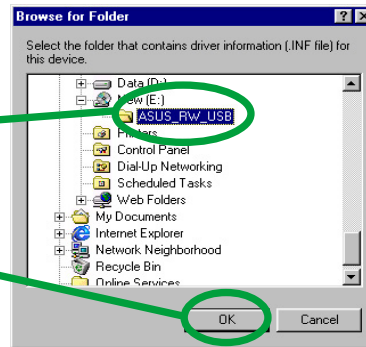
Browse for Folder

?
X

Select the folder that contains driver information (.INF file) for this device.

Data (D:)
New (E:)
ASUS_RW_USB
Printers
Control Panel
Dial-Up Networking
Scheduled Tasks
Web Folders
My Documents
Internet Explorer
Network Neighborhood
Recycle Bin
Online Services

OK
Cancel